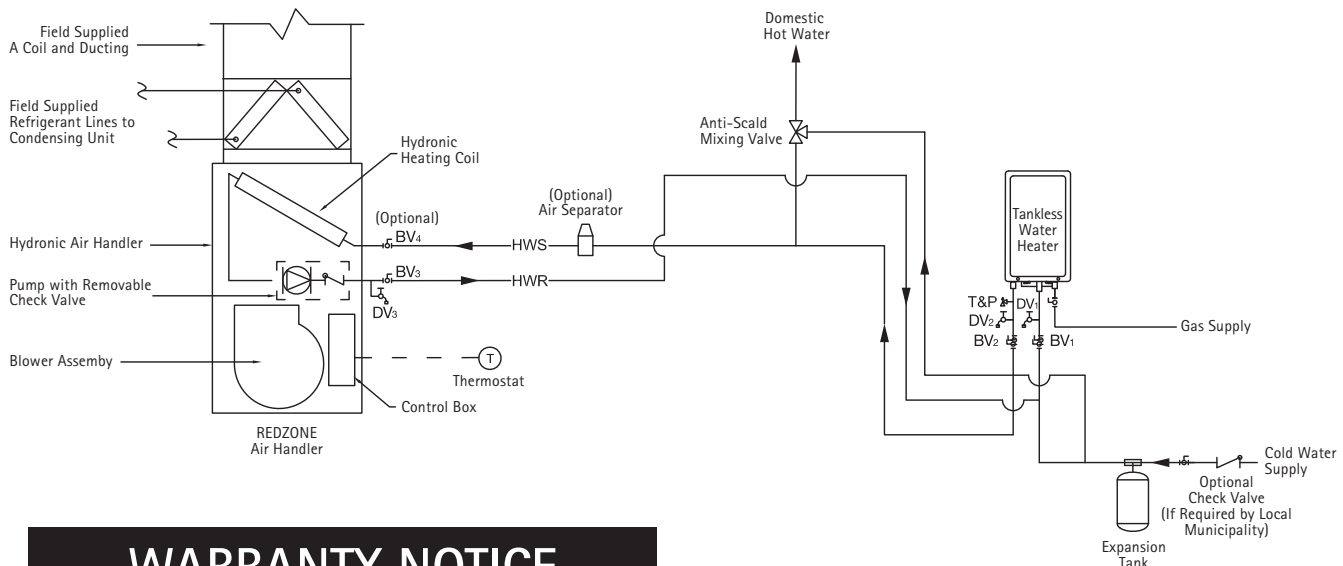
Field Supplied A Coil and Ducting

Field Supplied Refrigerant Lines to Condensing Unit

Hydronic Heating Coil

Hydronic Air Handler

Pump with Removable Check Valve

Blower Assemby

(Optional) $BV_4$

$BV_3$

$DV_3$

HWS

HWR

(Optional) Air Separator

Thermostat

T

Control Box

REDZONE Air Handler

Domestic Hot Water

Anti-Scald Mixing Valve

Tankless Water Heater

T&P

$DV_1$

$DV_2$

$BV_2$

$BV_1$

Gas Supply

Cold Water Supply

Optional Check Valve (If Required by Local Municipality)

Expansion Tank

WARRANTY NOTICE